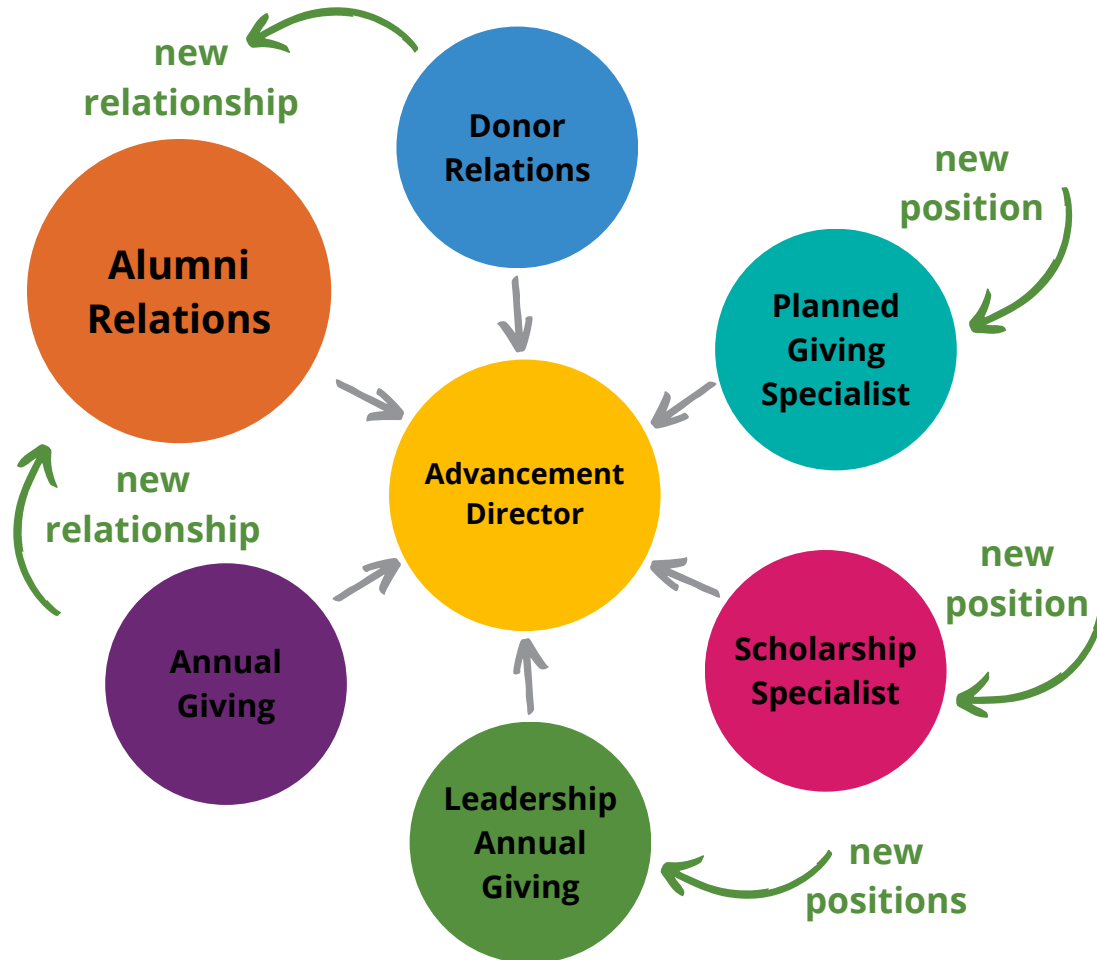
new relationship

Donor Relations

new position

Alumni Relations

Planned Giving Specialist

Advancement Director

new relationship

new position

Annual Giving

Scholarship Specialist

Leadership Annual Giving

new positions